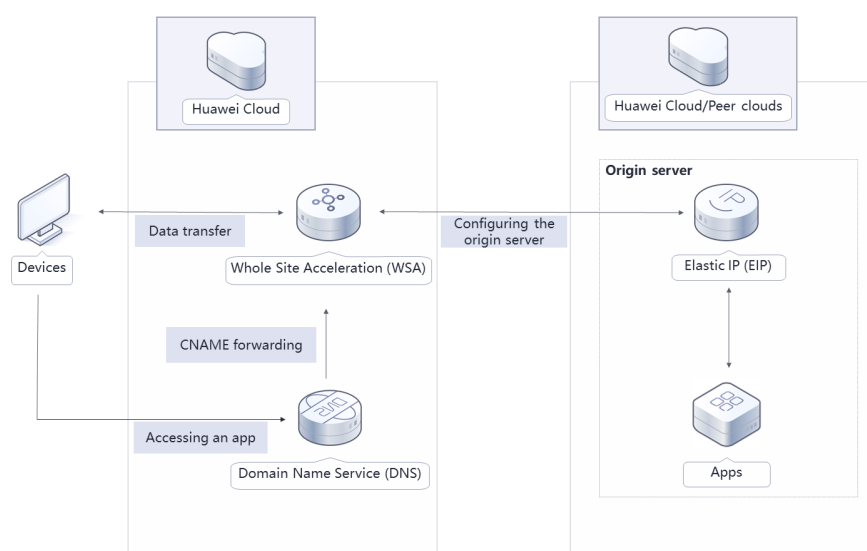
Huawei Cloud

Huawei Cloud/Peer clouds

Origin server

Devices

Data transfer

Whole Site Acceleration (WSA)

Configuring the origin server

Elastic IP (EIP)

CNAME forwarding

Accessing an app

Domain Name Service (DNS)

Apps